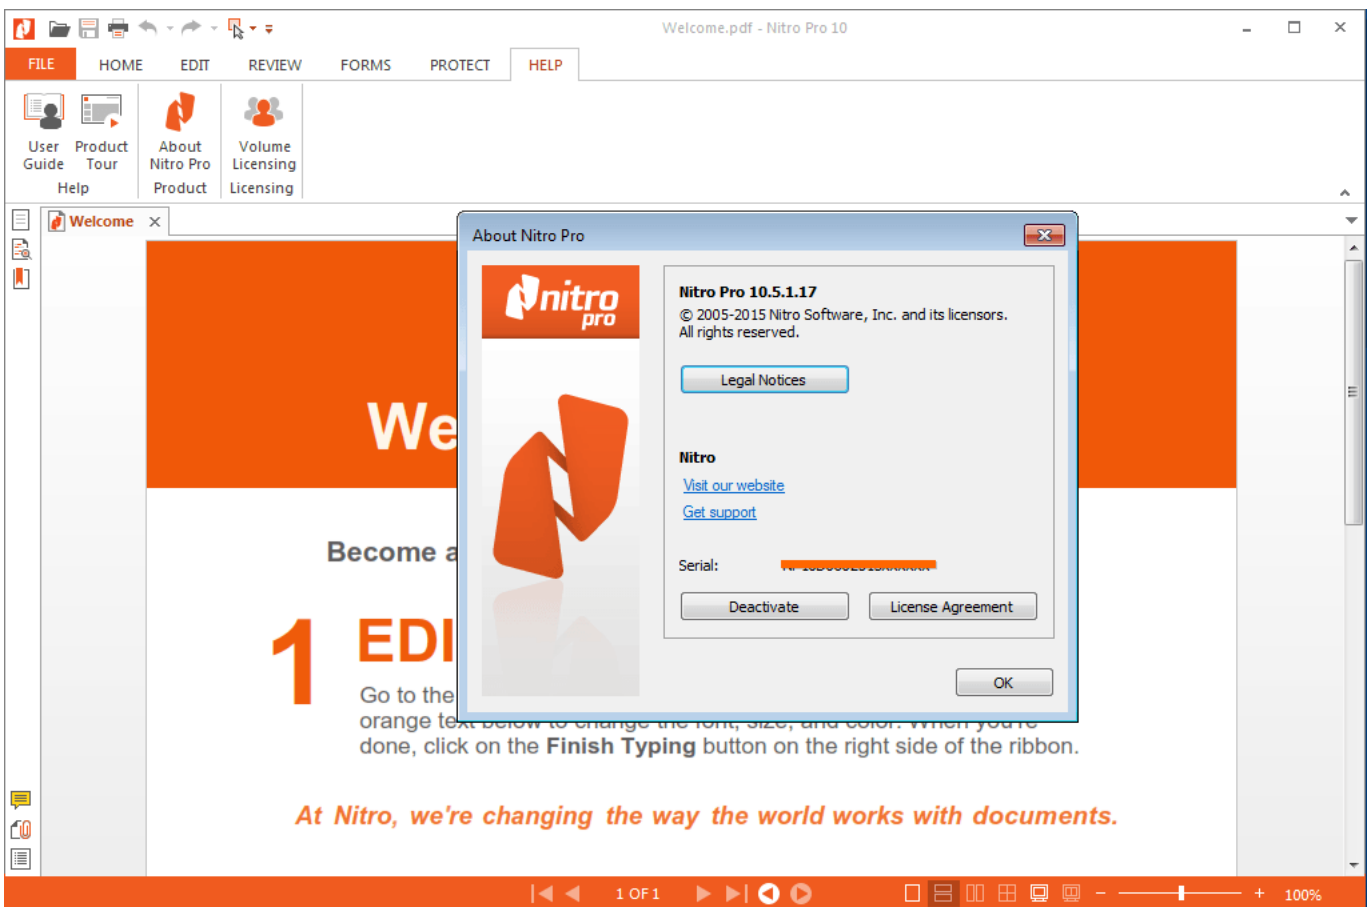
Welcome.pdf - Nitro Pro 10

FILE HOME EDIT REVIEW FORMS PROTECT HELP

User Guide Product Tour
Help

About Nitro Pro
Product

Volume Licensing
Licensing

Welcome ×

We

Become a

1 EDI

Go to the
orange te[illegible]
done, click on the **Finish Typing** button on the right side of the ribbon.

At Nitro, we're changing the way the world works with documents.

About Nitro Pro

nitro pro

**Nitro Pro 10.5.1.17**
© 2005-2015 Nitro Software, Inc. and its licensors.
All rights reserved.

Legal Notices

**Nitro**
Visit our website
Get support

Serial: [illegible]

Deactivate
License Agreement

OK

1 OF 1

100%